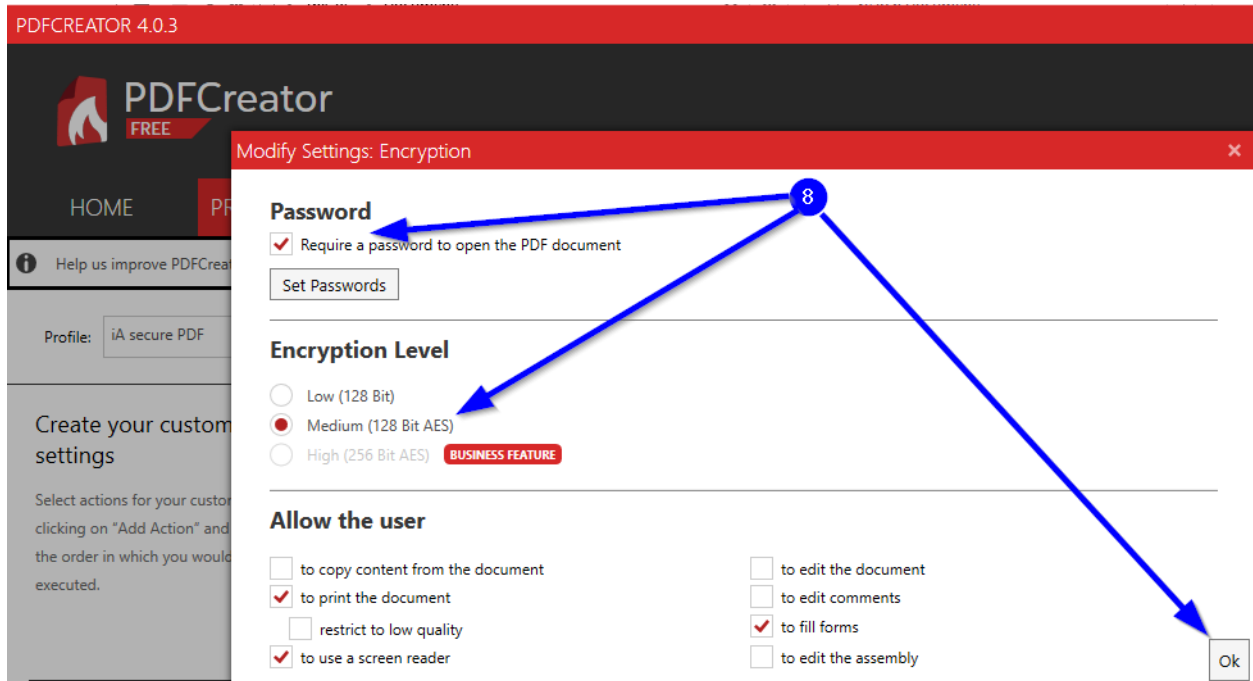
PDFCREATOR 4.0.3

PDFCreator
FREE

HOME PR

Help us improve PDFCreat

Profile: iA secure PDF

Create your custom settings

Select actions for your custo clicking on "Add Action" and the order in which you would executed.

Modify Settings: Encryption

8

Password

Require a password to open the PDF document

Set Passwords

Encryption Level

Low (128 Bit)

Medium (128 Bit AES)

High (256 Bit AES) BUSINESS FEATURE

Allow the user

to copy content from the document

to print the document

restrict to low quality

to use a screen reader

to edit the document

to edit comments

to fill forms

to edit the assembly

Ok